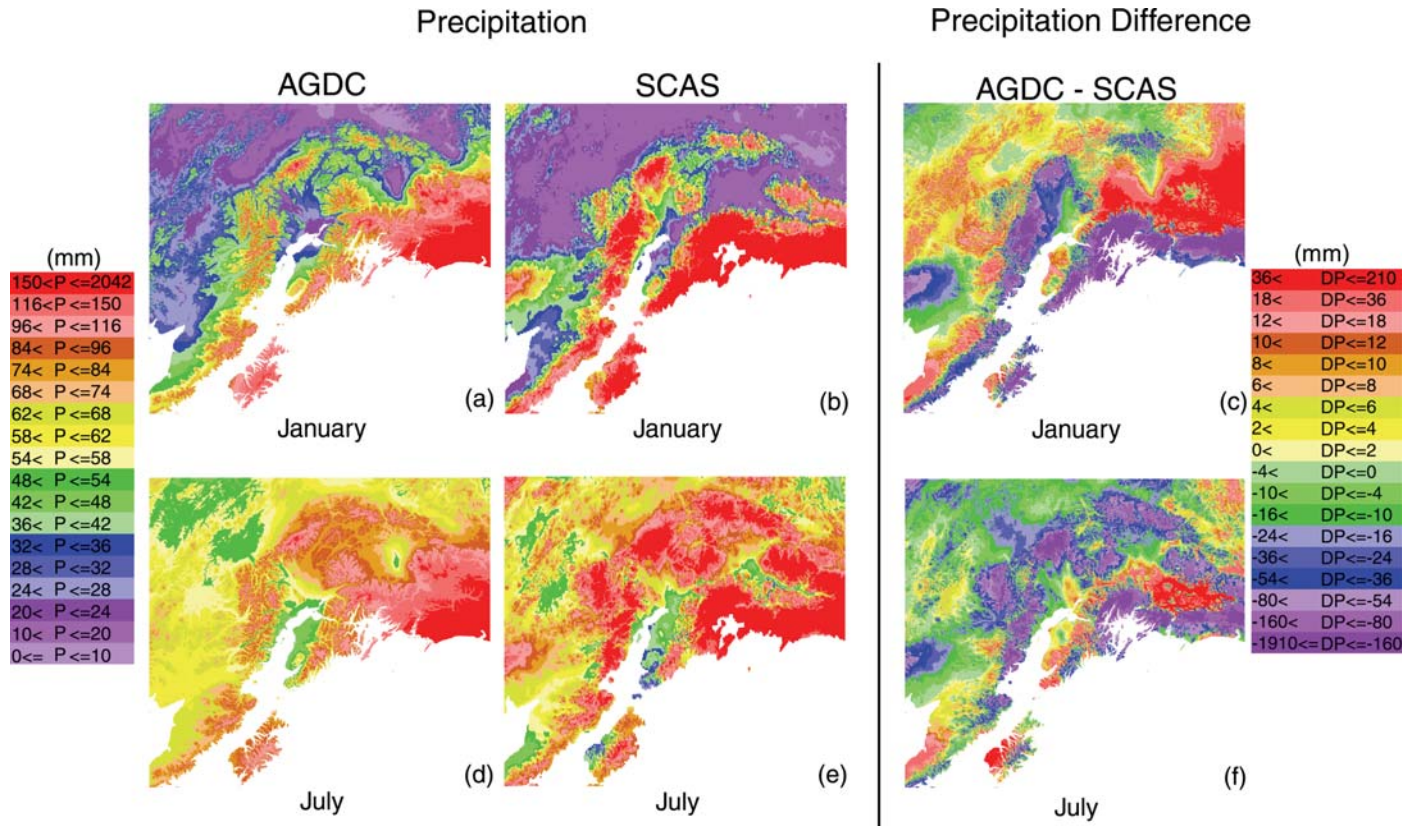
Precipitation

Precipitation Difference

AGDC

SCAS

AGDC - SCAS

(mm)
150< P <=2042
116< P <=150
96< P <=116
84< P <=96
74< P <=84
68< P <=74
62< P <=68
58< P <=62
54< P <=58
48< P <=54
42< P <=48
36< P <=42
32< P <=36
28< P <=32
24< P <=28
20< P <=24
10< P <=20
0<= P <=10

(a)
January

(b)
January

(c)
January

(mm)
36< DP<=210
18< DP<=36
12< DP<=18
10< DP<=12
8< DP<=10
6< DP<=8
4< DP<=6
2< DP<=4
0< DP<=2
-4< DP<=0
-10< DP<=-4
-16< DP<=-10
-24< DP<=-16
-36< DP<=-24
-54< DP<=-36
-80< DP<=-54
-160< DP<=-80
-1910<= DP<=-160

(d)
July

(e)
July

(f)
July